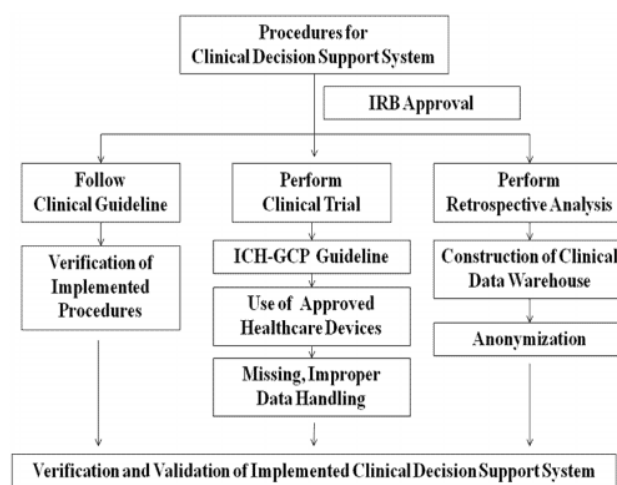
Procedures for Clinical Decision Support System

IRB Approval

Follow Clinical Guideline

Verification of Implemented Procedures

Perform Clinical Trial

ICH-GCP Guideline

Use of Approved Healthcare Devices

Missing, Improper Data Handling

Perform Retrospective Analysis

Construction of Clinical Data Warehouse

Anonymization

Verification and Validation of Implemented Clinical Decision Support System